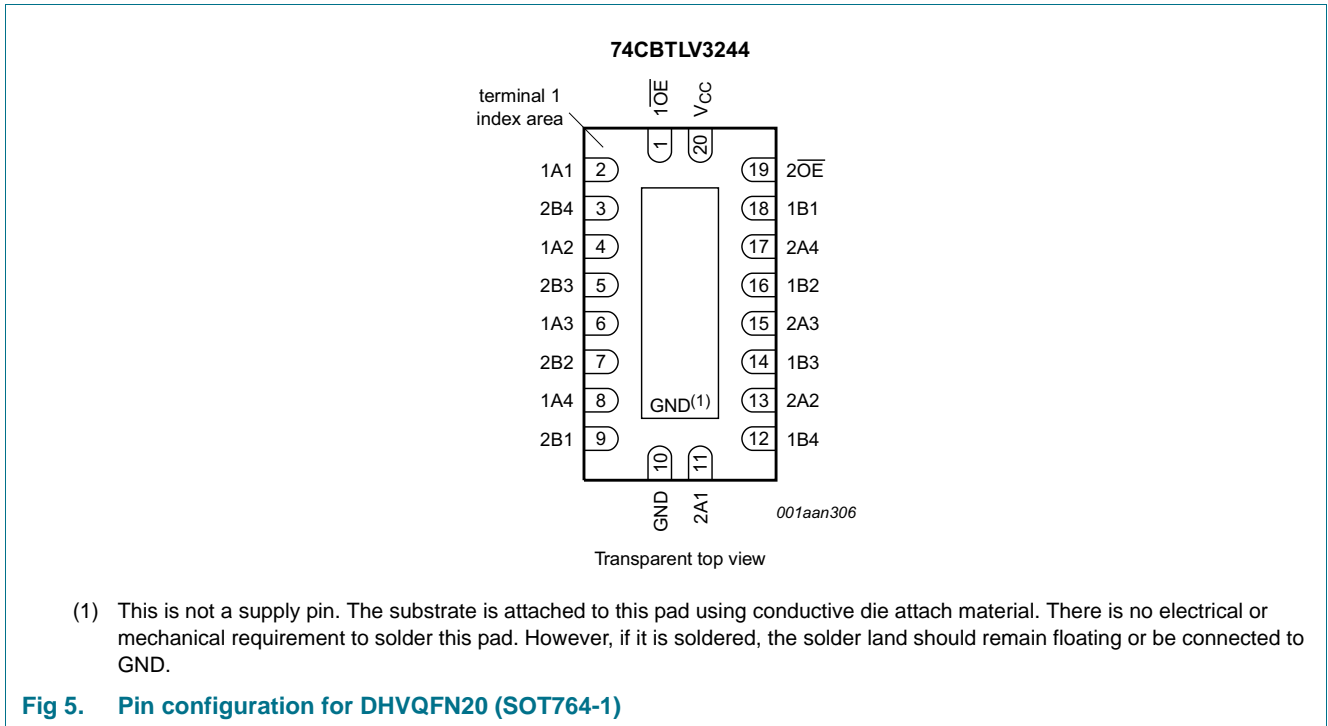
74CBTLV3244

terminal 1 index area

$1\overline{OE}$

$V_{CC}$

1

20

1A1 2

2B4 3

1A2 4

2B3 5

1A3 6

2B2 7

1A4 8

2B1 9

19 $2\overline{OE}$

18 1B1

17 2A4

16 1B2

15 2A3

14 1B3

13 2A2

12 1B4

GND$^{(1)}$

10

11

GND

2A1

001aan306

Transparent top view

(1) This is not a supply pin. The substrate is attached to this pad using conductive die attach material. There is no electrical or mechanical requirement to solder this pad. However, if it is soldered, the solder land should remain floating or be connected to GND.

Fig 5. Pin configuration for DHVQFN20 (SOT764-1)